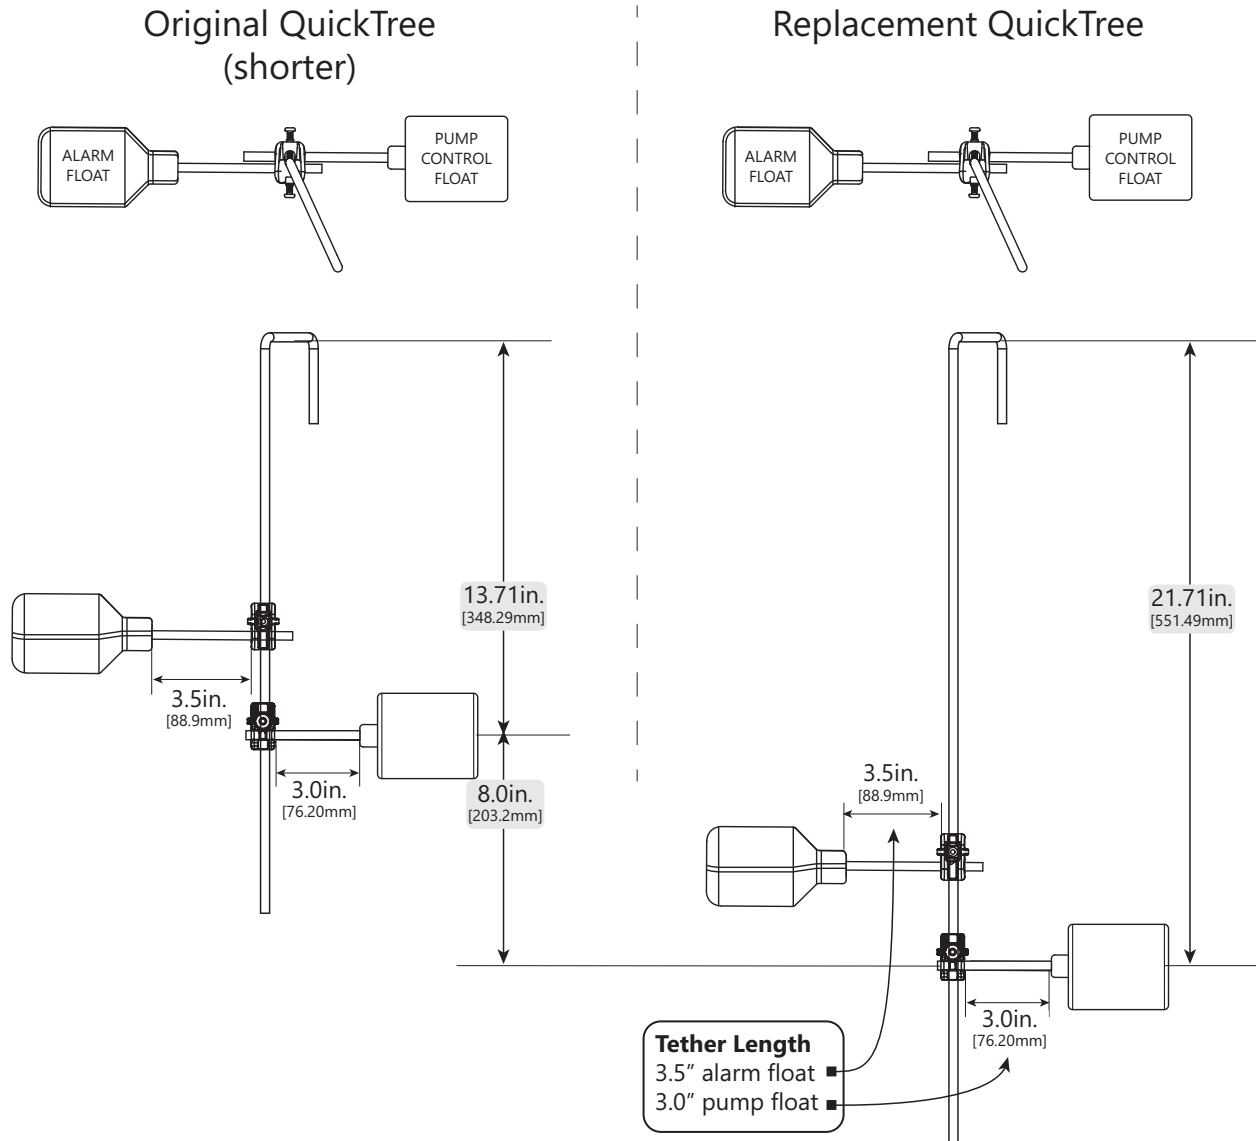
Original QuickTree (shorter)

ALARM FLOAT

PUMP CONTROL FLOAT

13.71in.
[348.29mm]

3.5in.
[88.9mm]

3.0in.
[76.20mm]

8.0in.
[203.2mm]

Replacement QuickTree

ALARM FLOAT

PUMP CONTROL FLOAT

21.71in.
[551.49mm]

3.5in.
[88.9mm]

3.0in.
[76.20mm]

**Tether Length**
3.5" alarm float
3.0" pump float